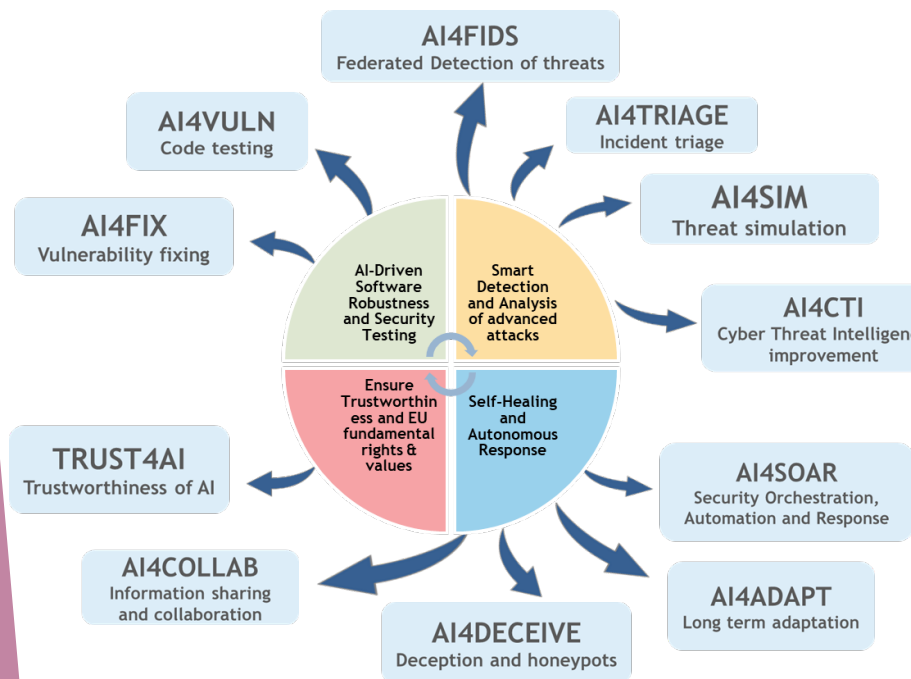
AI4FIDS
Federated Detection of threats

AI4VULN
Code testing

AI4TRIAGE
Incident triage

AI4SIM
Threat simulation

AI4FIX
Vulnerability fixing

AI-Driven Software Robustness and Security Testing

Smart Detection and Analysis of advanced attacks

AI4CTI
Cyber Threat Intelligen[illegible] improvement

Ensure Trustworthiness and EU fundamental rights & values

Self-Healing and Autonomous Response

TRUST4AI
Trustworthiness of AI

AI4SOAR
Security Orchestration, Automation and Response

AI4COLLAB
Information sharing and collaboration

AI4ADAPT
Long term adaptation

AI4DECEIVE
Deception and honeypots